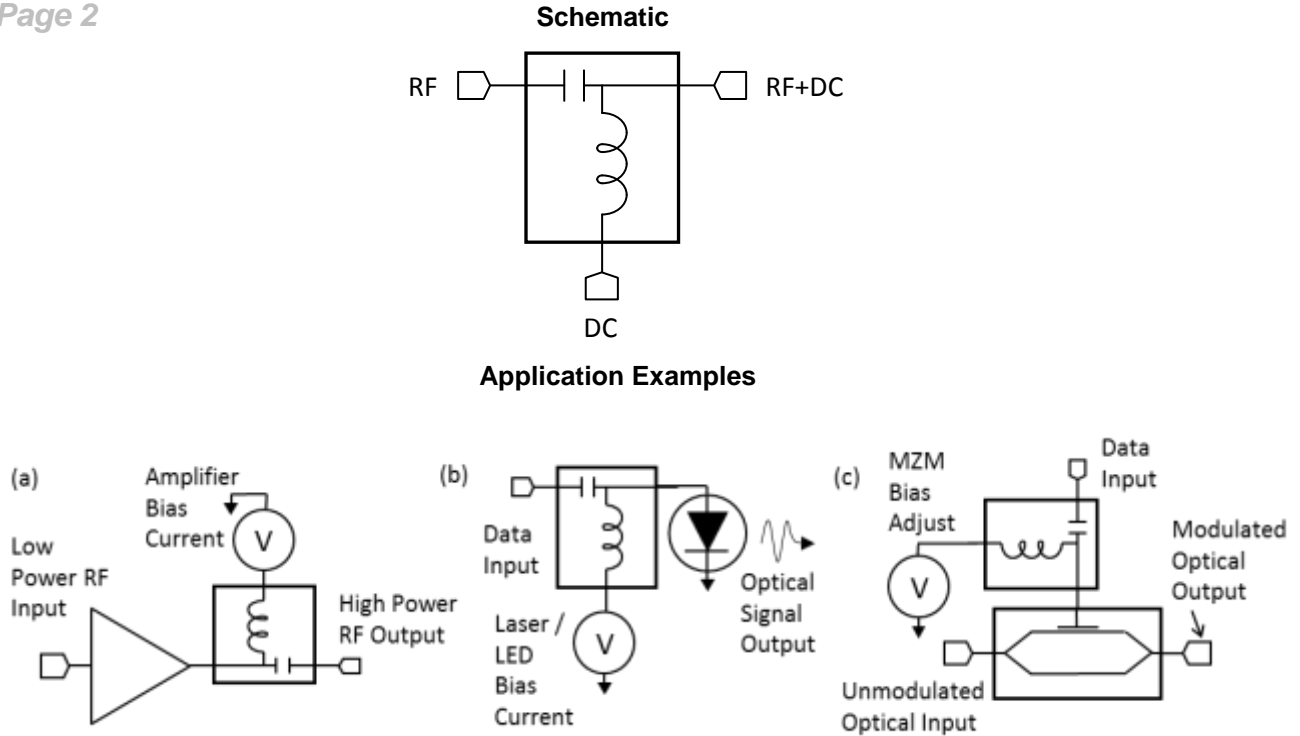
Page 2

Schematic

RF

RF+DC

DC

Application Examples

(a)

Amplifier Bias Current

V

Low Power RF Input

High Power RF Output

(b)

Data Input

Laser / LED Bias Current

V

Optical Signal Output

(c)

MZM Bias Adjust

V

Data Input

Modulated Optical Output

Unmodulated Optical Input